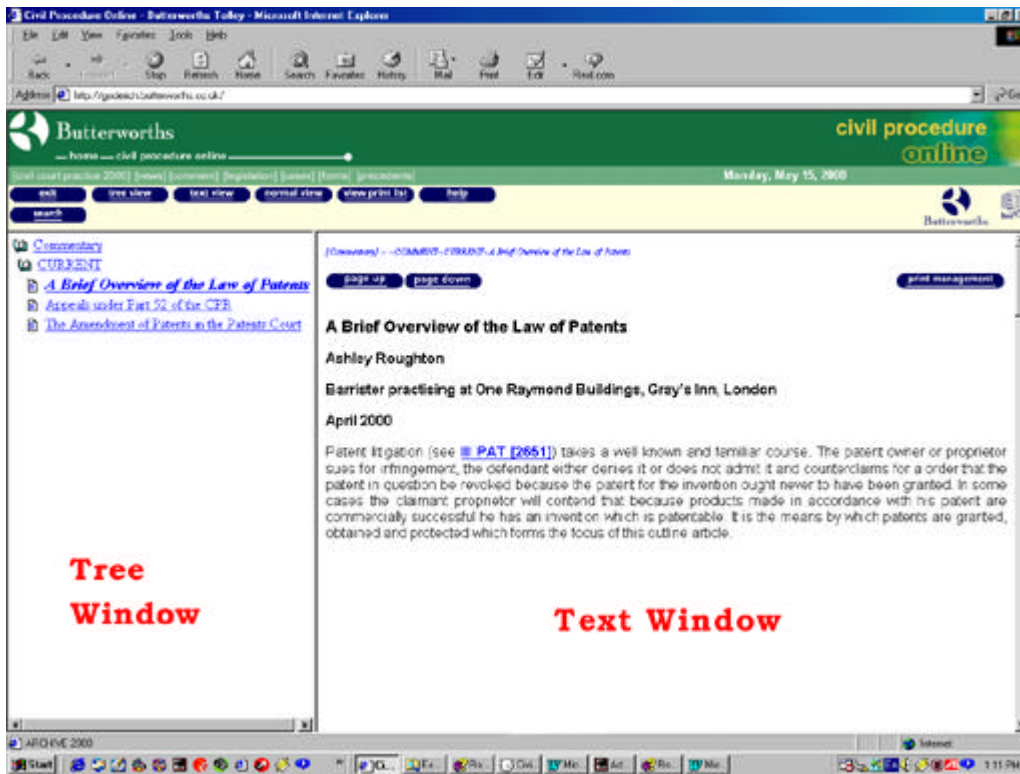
Civil Procedure Online - Butterworths Tolley - Microsoft Internet Explorer

File Edit View Favorites Tools Help

Back Forward Stop Refresh Home Search Favorites History Mail Print Edit Real.com

Address http://gedeich.butterworths.co.uk/

Butterworths

— home — civil procedure online —

civil procedure online

civil court practice 2000 [news] [comment] [legislation] [cases] [forms] [precedents]

Monday, May 15, 2000

exit tree view text view normal view view print list help search

Butterworths

Commentary
CURRENT
A Brief Overview of the Law of Patents
Appeals under Part 52 of the CPR
The Amendment of Patents in the Patents Court

[Commentary] - - COMMENT - CURRENT - A Brief Overview of the Law of Patents

page up page down

print management

A Brief Overview of the Law of Patents

Ashley Roughton

Barrister practising at One Raymond Buildings, Gray's Inn, London

April 2000

Patent litigation (see III PAT [2651]) takes a well known and familiar course. The patent owner or proprietor sues for infringement, the defendant either denies it or does not admit it and counterclaims for a order that the patent in question be revoked because the patent for the invention ought never to have been granted. In some cases the claimant proprietor will contend that because products made in accordance with his patent are commercially successful he has an invention which is patentable. It is the means by which patents are granted, obtained and protected which forms the focus of this outline article.

Tree Window

Text Window

ARCHIVE 2000

Internet

Start

1:11 PM